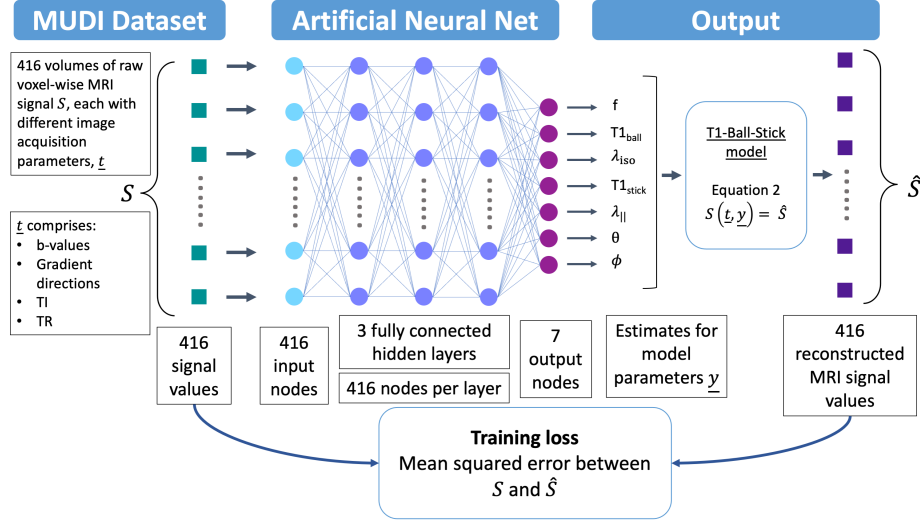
MUDI Dataset

Artificial Neural Net

Output

416 volumes of raw voxel-wise MRI signal $S$, each with different image acquisition parameters, $\underline{t}$

$S$

$\underline{t}$ comprises:
• b-values
• Gradient directions
• TI
• TR

f
$T1_{ball}$
$\lambda_{iso}$
$T1_{stick}$
$\lambda_{||}$
θ
$\phi$

T1-Ball-Stick model

Equation 2
$S(\underline{t}, \underline{y}) = \hat{S}$

$\hat{S}$

416 signal values

416 input nodes

3 fully connected hidden layers

416 nodes per layer

7 output nodes

Estimates for model parameters $\underline{y}$

416 reconstructed MRI signal values

Training loss
Mean squared error between $S$ and $\hat{S}$